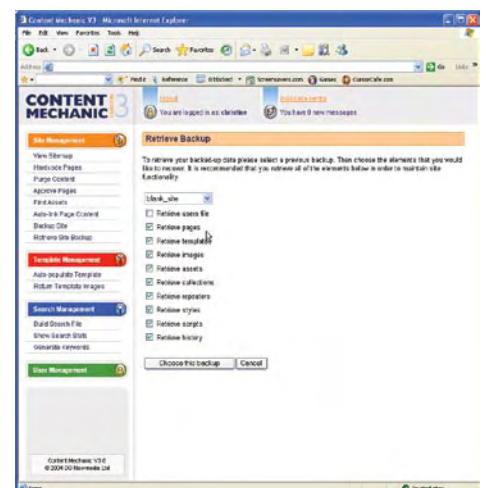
Content Mechanic V3 - Microsoft Internet Explorer

File Edit View Favorites Tools Help

Back Search Favorites

Address

Go Links

Media Reference Wikitext Screensavers.com Games CareerCafe.com

CONTENT MECHANIC 3

logout
You are logged in as christine

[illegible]
You have 0 new messages

Site Management
View Sitemap
Hardcode Pages
Purge Content
Approve Pages
Find Assets
Auto-link Page Content
Backup Site
Retrieve Site Backup

Template Management
Auto-populate Template
Return Template Images

Search Management
Build Search File
Show Search Stats
Generate Keywords

User Management

Content Mechanic V3.0
© 2004 DO Newmedia Ltd

Retrieve Backup

To retrieve your backed-up data please select a previous backup. Then choose the elements that you would like to recover. It is recommended that you retrieve all of the elements below in order to maintain site functionality.

blank_site

Retrieve users file
Retrieve pages
Retrieve templates
Retrieve images
Retrieve assets
Retrieve collections
Retrieve repeaters
Retrieve styles
Retrieve scripts
Retrieve history

Choose this backup
Cancel

Done
Trusted sites